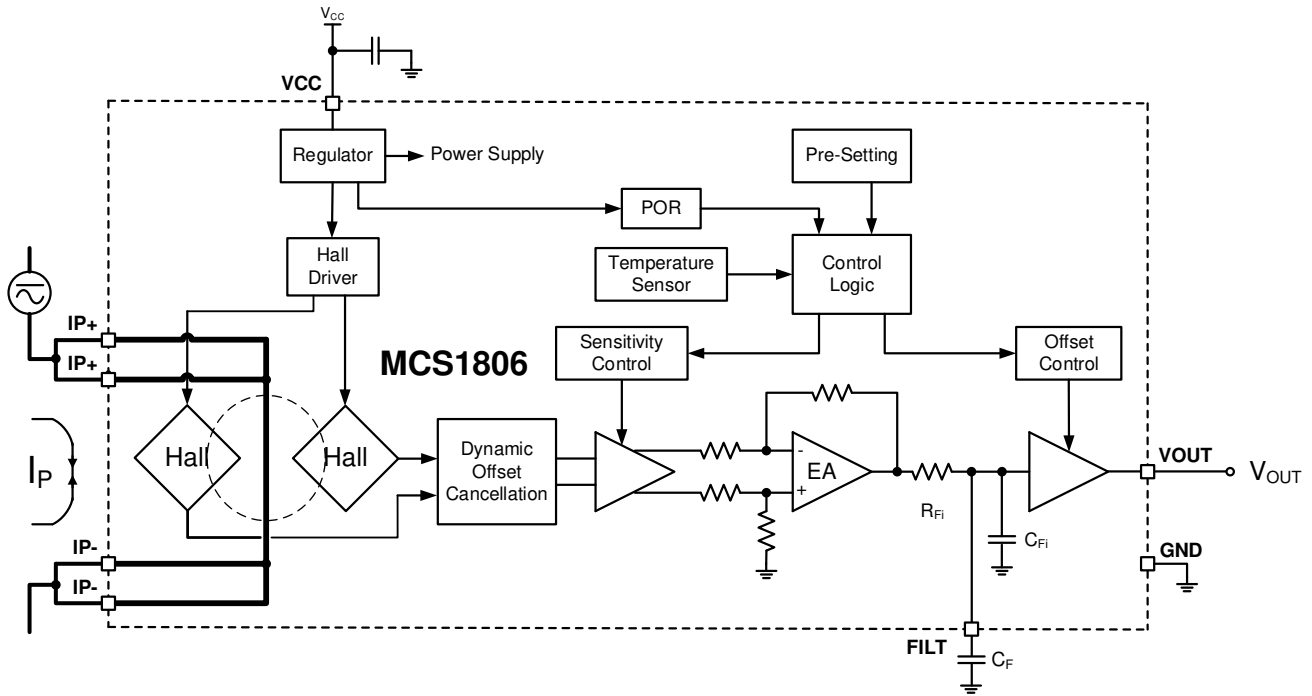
$V_{CC}$

VCC

Regulator

Power Supply

Pre-Setting

POR

Hall Driver

Temperature Sensor

Control Logic

IP+

IP+

Sensitivity Control

Offset Control

MCS1806

$I_P$

Hall

Hall

Dynamic Offset Cancellation

-

+

EA

$R_{Fi}$

$C_{Fi}$

VOUT

$V_{OUT}$

GND

IP-

IP-

FILT

$C_F$